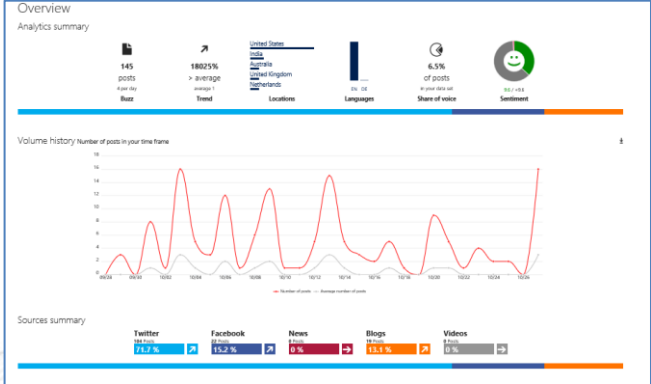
Overview

Analytics summary

145
posts
4 per day
Buzz

18025%
> average
average 1
Trend

United States
India
Australia
United Kingdom
Netherlands
Locations

0% 100%
Languages

6.5%
of posts
in your data set
Share of voice

+0.6
Sentiment

Volume history Number of posts in your time frame

16
14
12
10
8
6
4
2
0

09/28 09/30 10/02 10/04 10/06 10/08 10/10 10/12 10/14 10/16 10/18 10/20 10/22 10/24 10/26

Number of posts   Average number of posts

Sources summary

Twitter
104 Posts
71.7 %

Facebook
22 Posts
15.2 %

News
0 Posts
0 %

Blogs
19 Posts
13.1 %

Videos
0 Posts
0 %